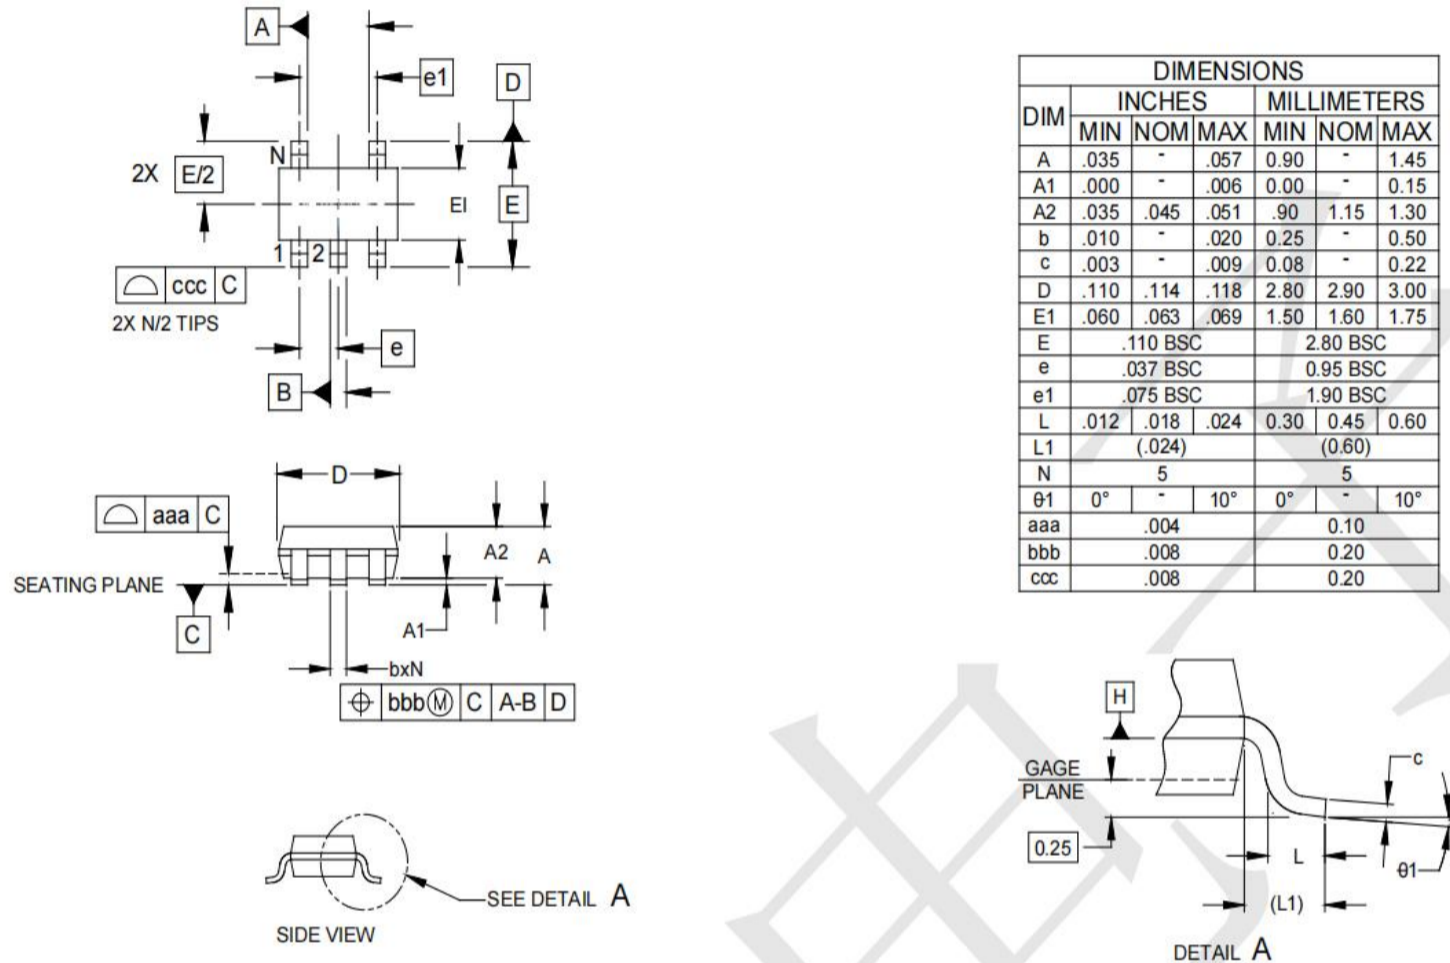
A

e1

D

N

2X E/2

EI

E

1 2

ccc C

2X N/2 TIPS

e

B

D

aaa C

A2

A

SEATING PLANE

C

A1

bxN

bbbⓂ C A-B D

SEE DETAIL A

SIDE VIEW

| DIM | INCHES MIN | INCHES NOM | INCHES MAX | MILLIMETERS MIN | MILLIMETERS NOM | MILLIMETERS MAX |
|---|---|---|---|---|---|---|
| A | .035 | - | .057 | 0.90 | - | 1.45 |
| A1 | .000 | - | .006 | 0.00 | - | 0.15 |
| A2 | .035 | .045 | .051 | .90 | 1.15 | 1.30 |
| b | .010 | - | .020 | 0.25 | - | 0.50 |
| c | .003 | - | .009 | 0.08 | - | 0.22 |
| D | .110 | .114 | .118 | 2.80 | 2.90 | 3.00 |
| E1 | .060 | .063 | .069 | 1.50 | 1.60 | 1.75 |
| E | .110 BSC | | | 2.80 BSC | | |
| e | .037 BSC | | | 0.95 BSC | | |
| e1 | .075 BSC | | | 1.90 BSC | | |
| L | .012 | .018 | .024 | 0.30 | 0.45 | 0.60 |
| L1 | (.024) | | | (0.60) | | |
| N | 5 | | | 5 | | |
| θ1 | 0° | - | 10° | 0° | - | 10° |
| aaa | .004 | | | 0.10 | | |
| bbb | .008 | | | 0.20 | | |
| ccc | .008 | | | 0.20 | | |

H

GAGE PLANE

c

0.25

L

θ1

(L1)

DETAIL A